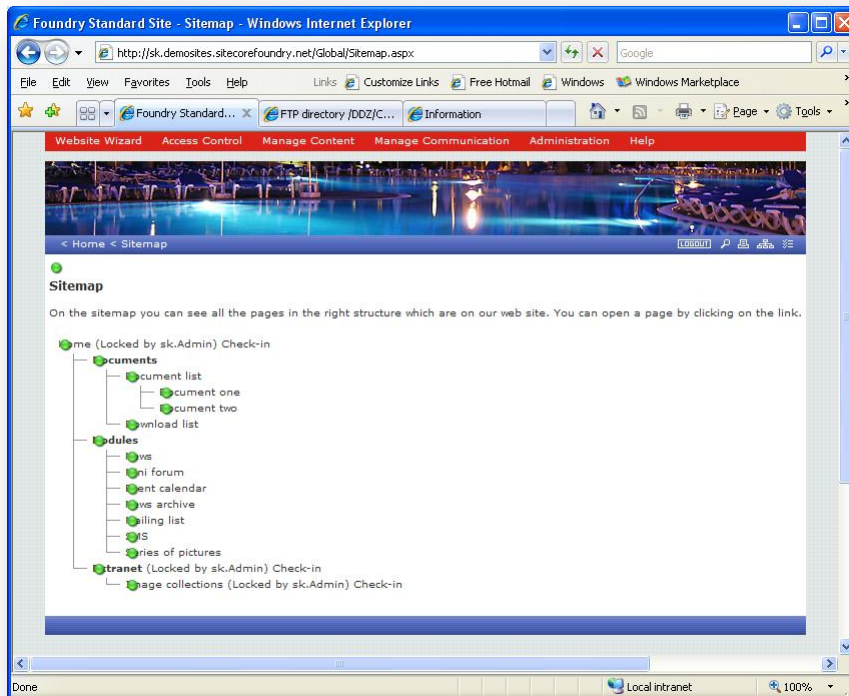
Foundry Standard Site - Sitemap - Windows Internet Explorer

http://sk.demosites.sitecorefoundry.net/Global/Sitemap.aspx

Google

File Edit View Favorites Tools Help Links Customize Links Free Hotmail Windows Windows Marketplace

Foundry Standard... FTP directory /DDZ/C... Information

Page Tools

Website Wizard Access Control Manage Content Manage Communication Administration Help

< Home < Sitemap

LOGOUT

Sitemap

On the sitemap you can see all the pages in the right structure which are on our web site. You can open a page by clicking on the link.

me (Locked by sk.Admin) Check-in
cuments
cument list
cument one
cument two
wnload list
dules
ws
ni forum
ent calendar
ws archive
iling list
IS
ries of pictures
tranet (Locked by sk.Admin) Check-in
age collections (Locked by sk.Admin) Check-in

Done Local intranet 100%